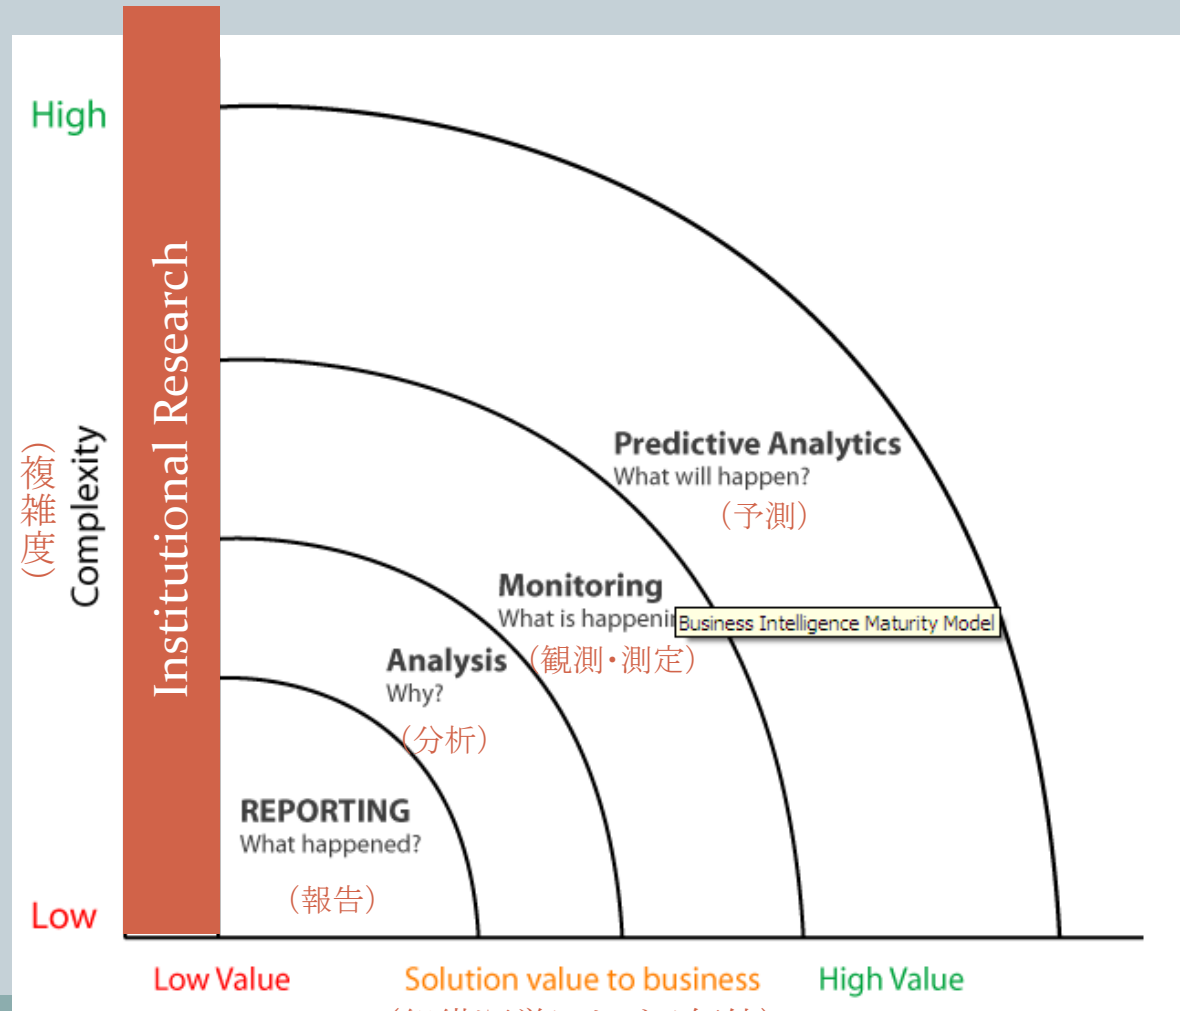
High

Low

Complexity

（複雑度）

Institutional Research

Predictive Analytics
What will happen?
（予測）

Monitoring
What is happenin

Business Intelligence Maturity Model

Analysis
Why?
（分析）

（観測・測定）

REPORTING
What happened?
（報告）

Low Value

Solution value to business

High Value

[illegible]